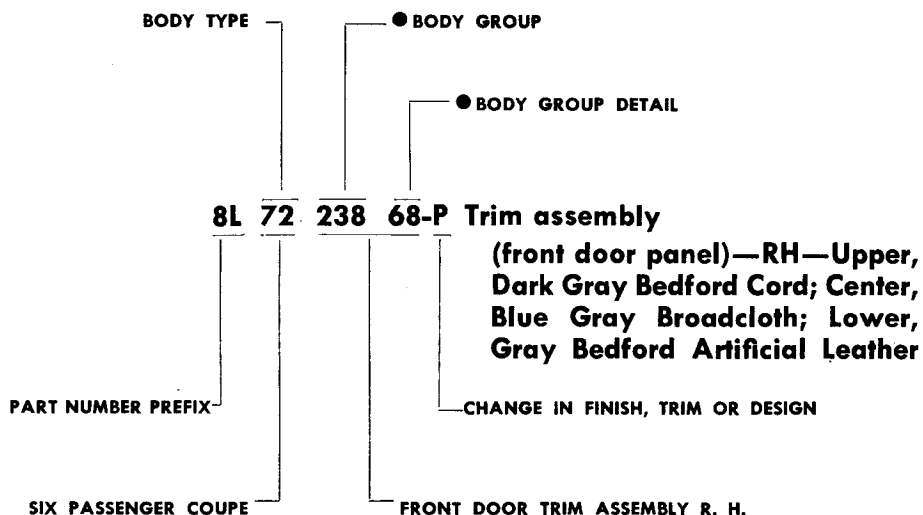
BODY TYPE

● BODY GROUP

● BODY GROUP DETAIL

8L 72 238 68-P Trim assembly (front door panel)—RH—Upper, Dark Gray Bedford Cord; Center, Blue Gray Broadcloth; Lower, Gray Bedford Artificial Leather

PART NUMBER PREFIX

CHANGE IN FINISH, TRIM OR DESIGN

SIX PASSENGER COUPE

FRONT DOOR TRIM ASSEMBLY R. H.